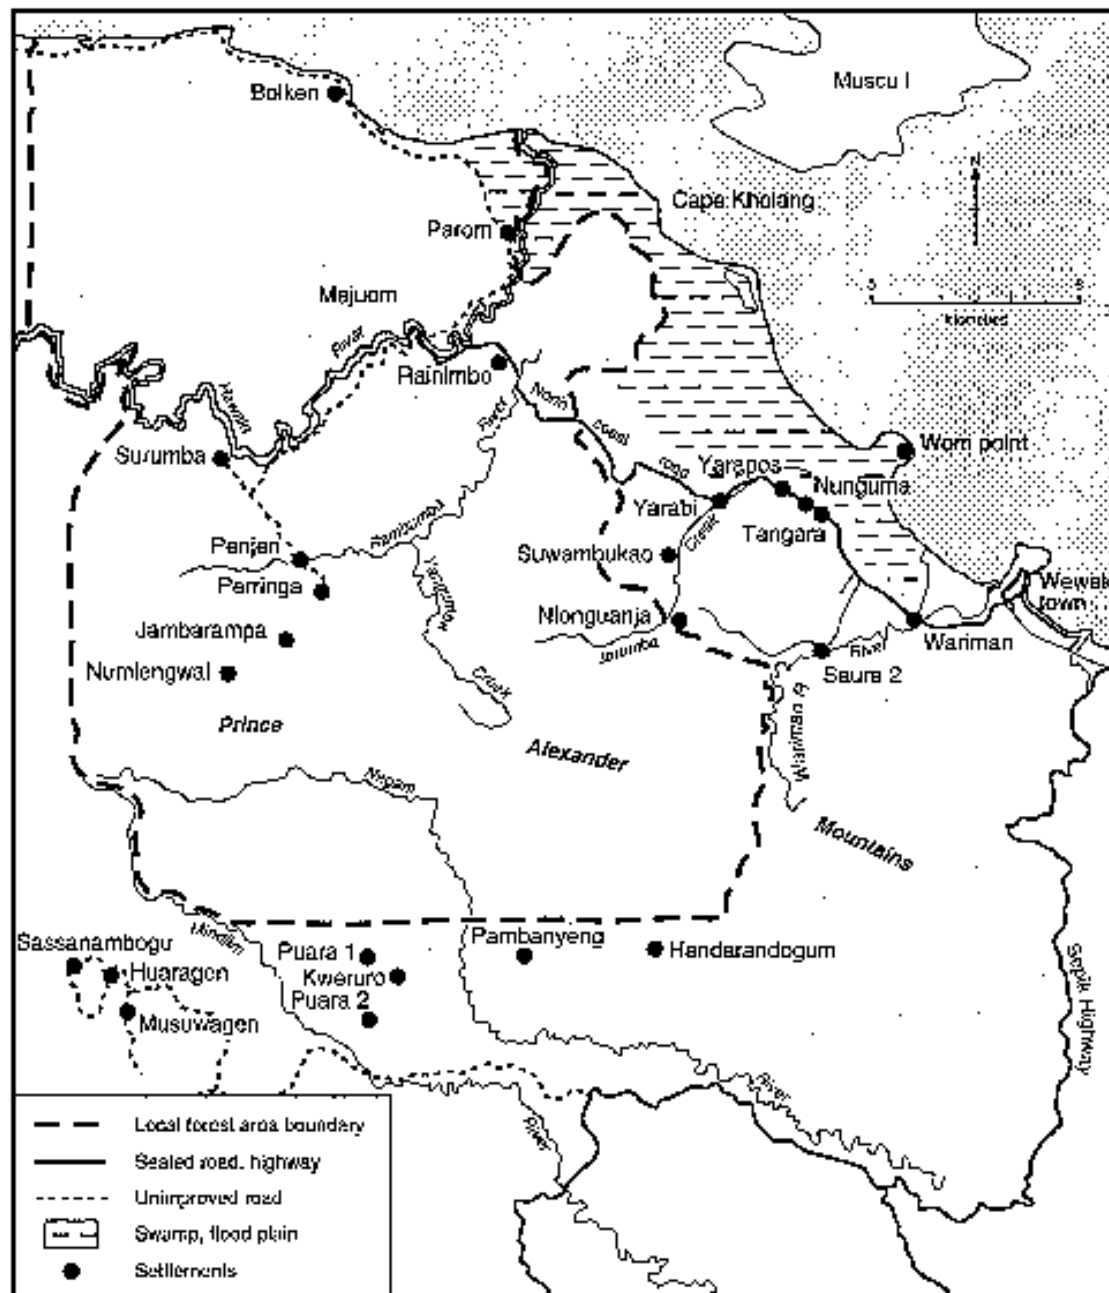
Muscu I

Boiken

N

Cape Kholang

Parom

5

Majuom

kilometres

River

Rainimbo

Hawain

North

coast

Wom point

Surumba

road

Yarapos

Nunguma

Yarabi

Creek

Tangara

Penjen

Pankumbu

Suwambukao

Perringa

Wewak town

Nionguanja

Wariman

Jambarampa

Jawumba

River

Saure 2

Numlengwal

Creek

Prince

Alexander

Nagam

Mountains

Sassanambogu

Mindim

Pambanyeng

Handarandogum

Huaragen

Puara 1

Kweruro

Puara 2

Sepik Highway

Musuwagen

River

River

Local forest area boundary

Sealed road, highway

Unimproved road

Swamp, flood plain

Settlements